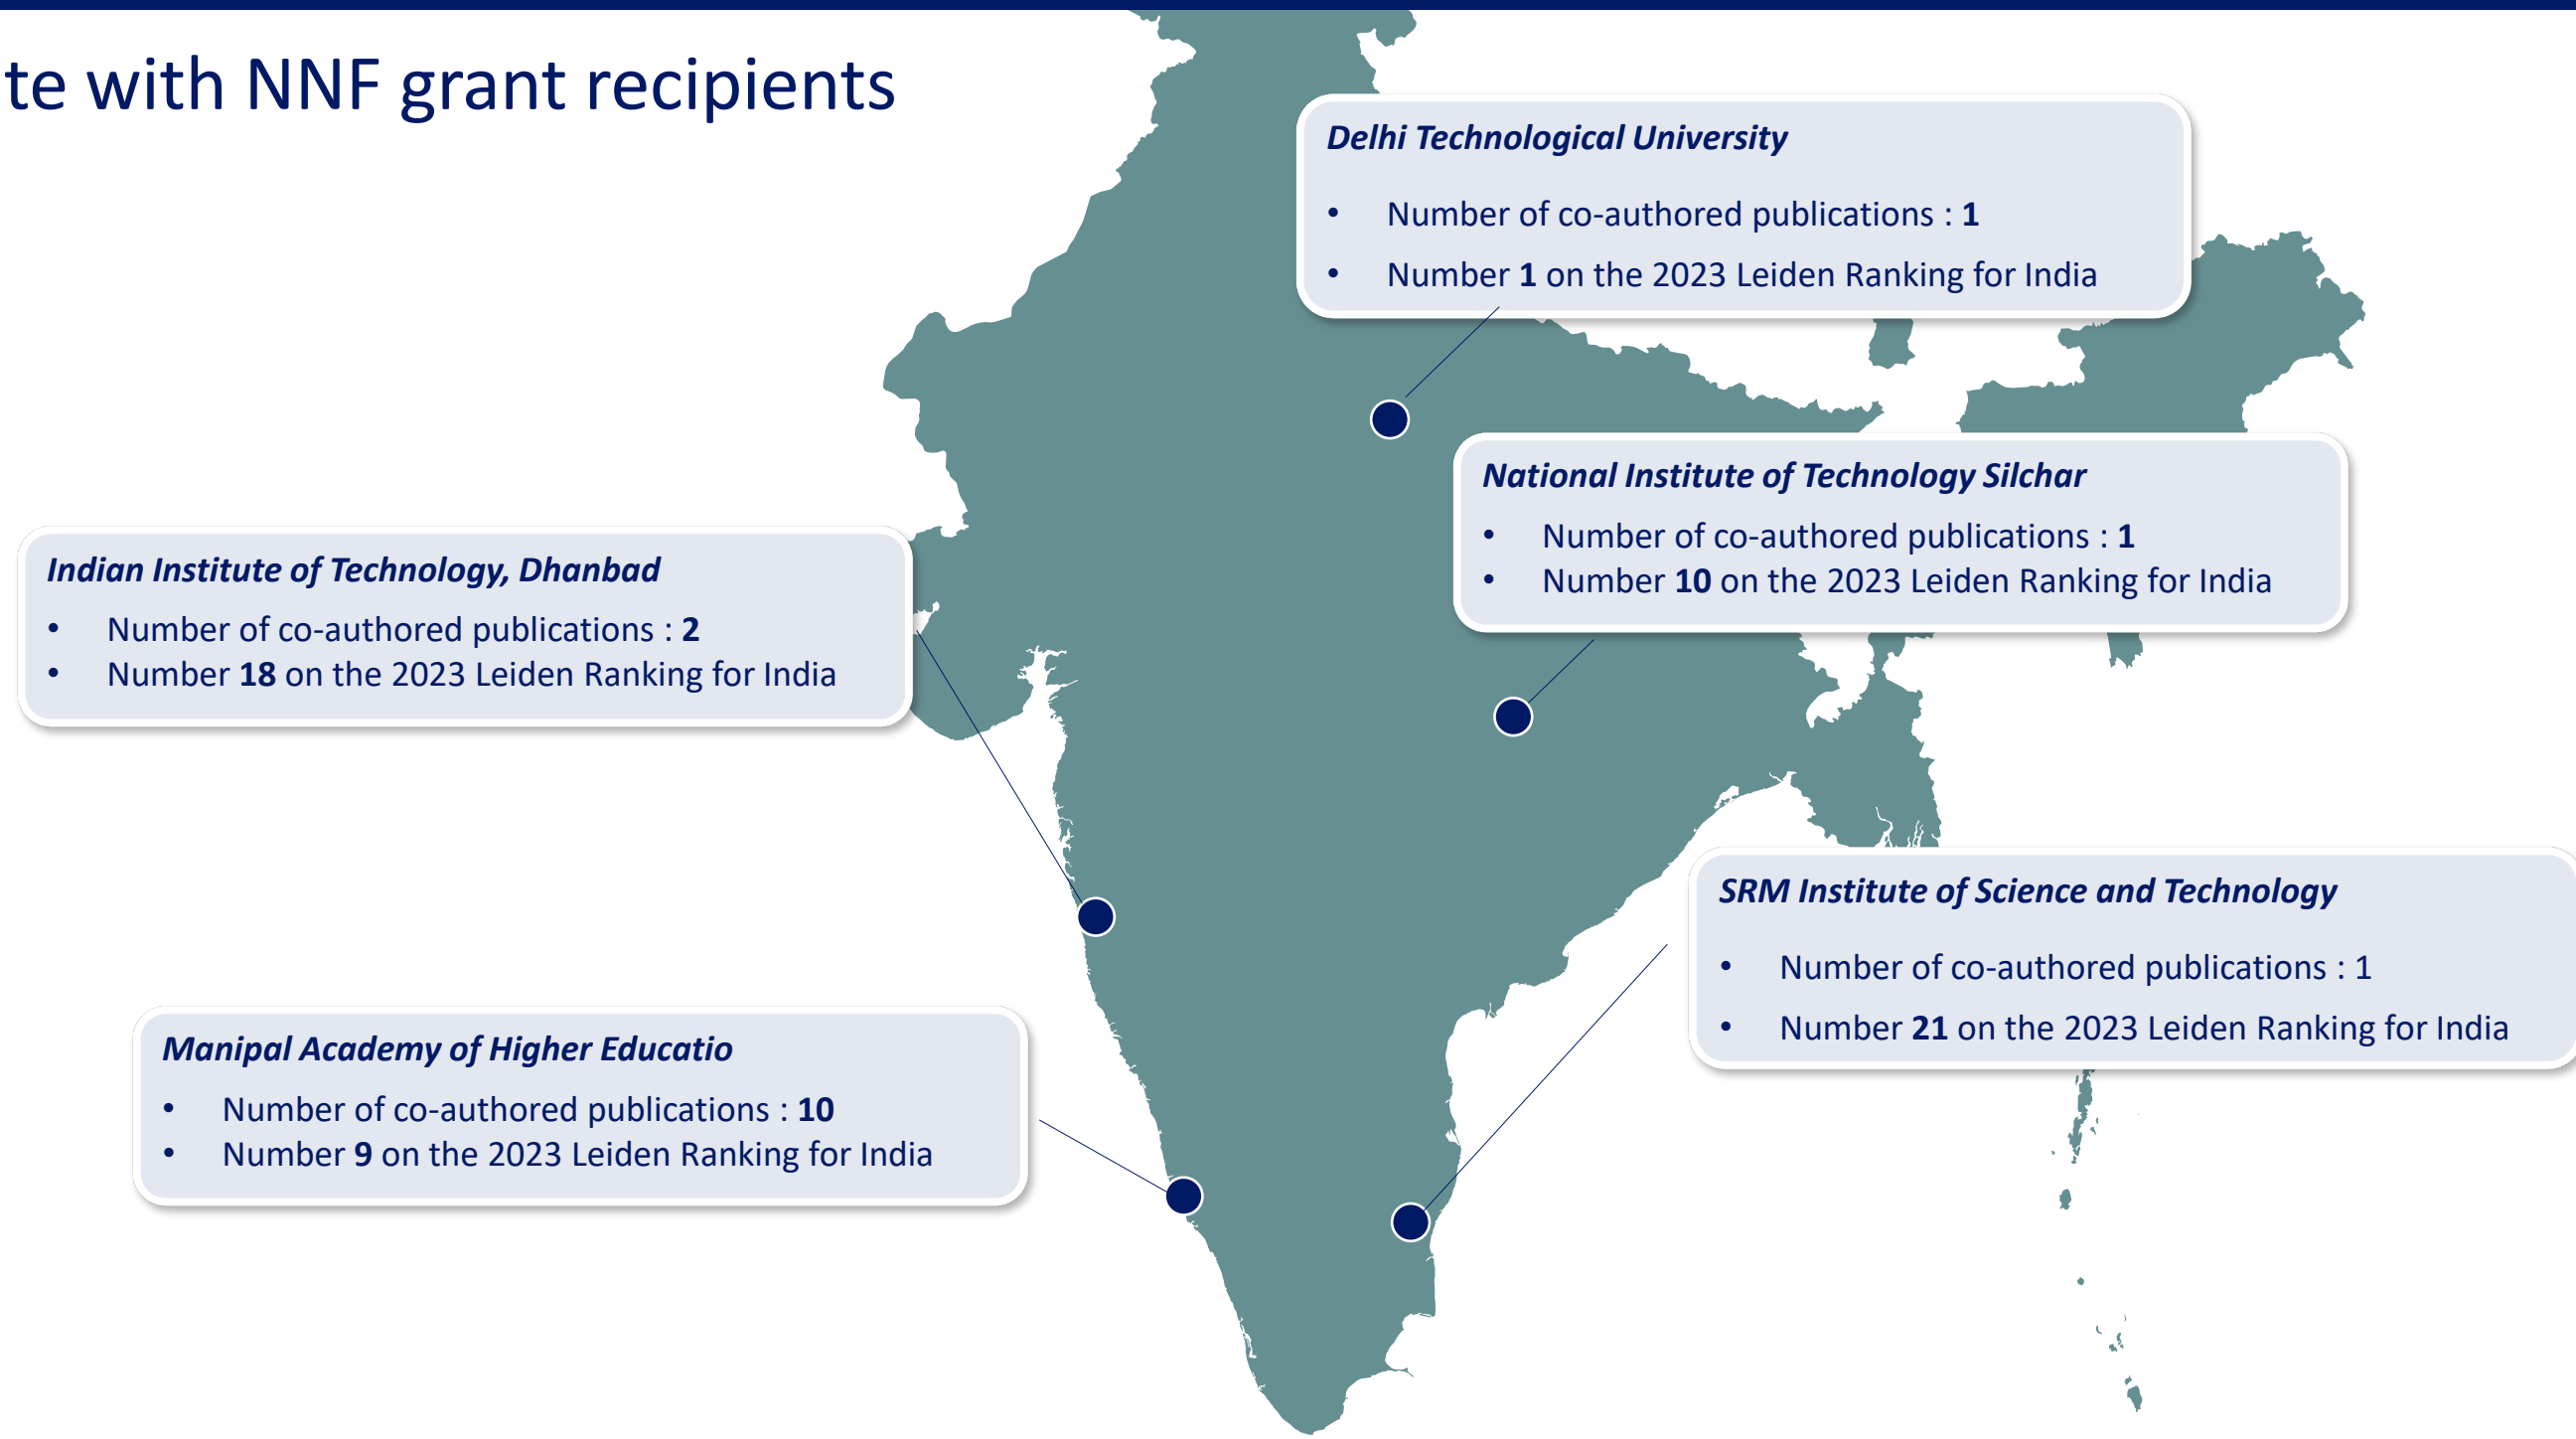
te with NNF grant recipients

**Delhi Technological University**

- Number of co-authored publications : **1**
- Number **1** on the 2023 Leiden Ranking for India

**National Institute of Technology Silchar**

- Number of co-authored publications : **1**
- Number **10** on the 2023 Leiden Ranking for India

**Indian Institute of Technology, Dhanbad**

- Number of co-authored publications : **2**
- Number **18** on the 2023 Leiden Ranking for India

**SRM Institute of Science and Technology**

- Number of co-authored publications : 1
- Number **21** on the 2023 Leiden Ranking for India

**Manipal Academy of Higher Educatio**

- Number of co-authored publications : **10**
- Number **9** on the 2023 Leiden Ranking for India